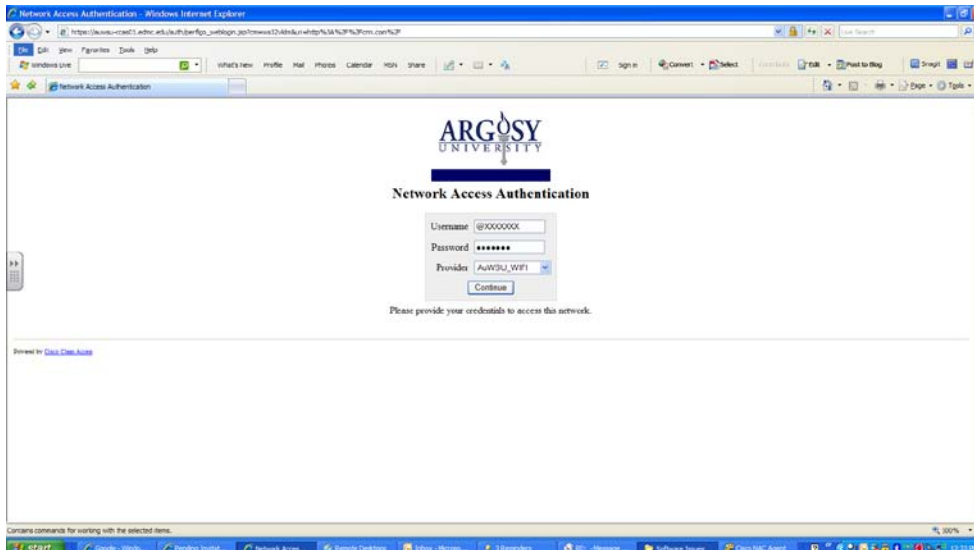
Network Access Authentication - Windows Internet Explorer

https://auwsu-ccas01.edmc.edu/auth/perfigo_weblogin.jsp?cm=ws32vklm&uri=http%3A%2F%2Fcnn.com%2F

Live Search

File Edit View Favorites Tools Help

Windows Live

What's new Profile Mail Photos Calendar MSN Share

Sign in Convert Select Edit Post to Blog Snagit

Network Access Authentication

Page Tools

ARGOSY UNIVERSITY

Network Access Authentication

Username @XXXXXXX

Password •••••••

Provider AuW3U_WIFI

Continue

Please provide your credentials to access this network.

Powered by Cisco Clean Access

Contains commands for working with the selected items.

100%

start Google - Windo... Pending Invitat... Network Acces... Remote Desktop Inbox - Microso... 3 Reminders RE: - Message Software Issues Cisco NAC Agent